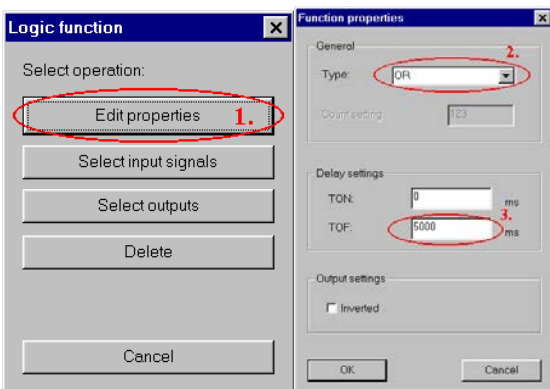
Logic function

Select operation:

Edit properties 1.

Select input signals

Select outputs

Delete

Cancel

Function properties

General

Type: OR 2.

Count setting 123

Delay settings

TON: 0 ms

TOF: 5000 ms 3.

Output settings

Inverted

OK

Cancel